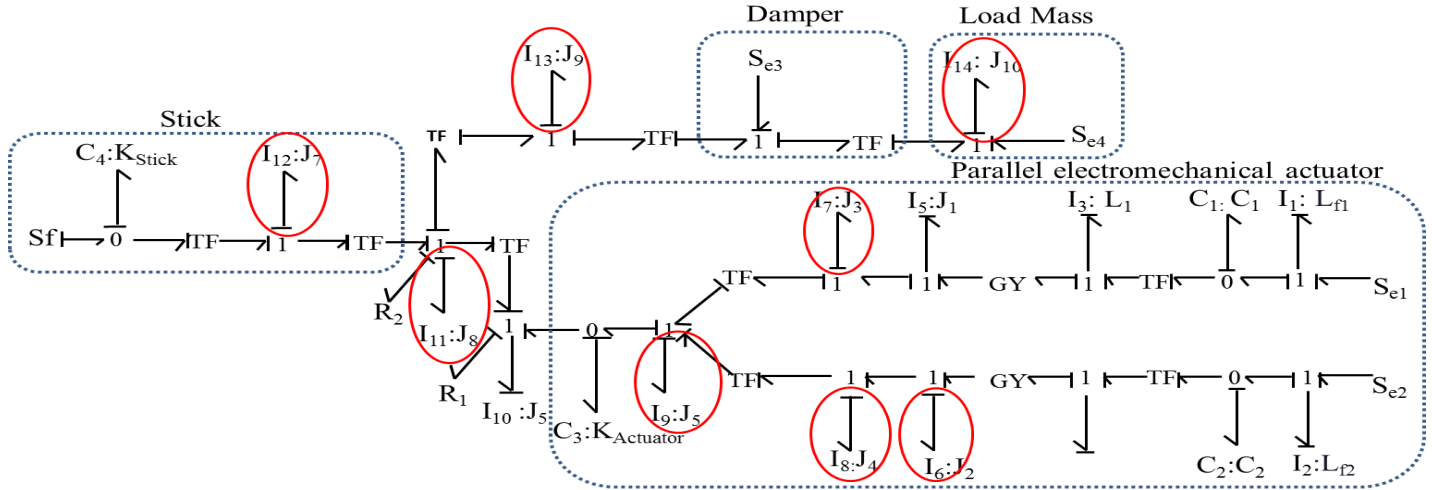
Damper

Load Mass

$I_{13}$:$J_9$

$S_{e3}$

$I_{14}$: $J_{10}$

Stick

TF

1

TF

1

TF

1

$S_{e4}$

$C_4$:$K_{Stick}$

$I_{12}$:$J_7$

Parallel electromechanical actuator

$I_7$:$J_3$

$I_5$:$J_1$

$I_3$: $L_1$

$C_{1:}$ $C_1$

$I_1$: $L_{f1}$

Sf

0

TF

1

TF

1

TF

TF

1

1

GY

1

TF

0

1

$S_{e1}$

$R_2$

$I_{11}$:$J_8$

1

0

1

$R_1$

TF

1

1

GY

1

TF

0

1

$S_{e2}$

$I_{10}$ :$J_5$

$C_3$:$K_{Actuator}$

$I_9$:$J_5$

$I_8$:$J_4$

$I_6$:$J_2$

$C_2$:$C_2$

$I_2$:$L_{f2}$